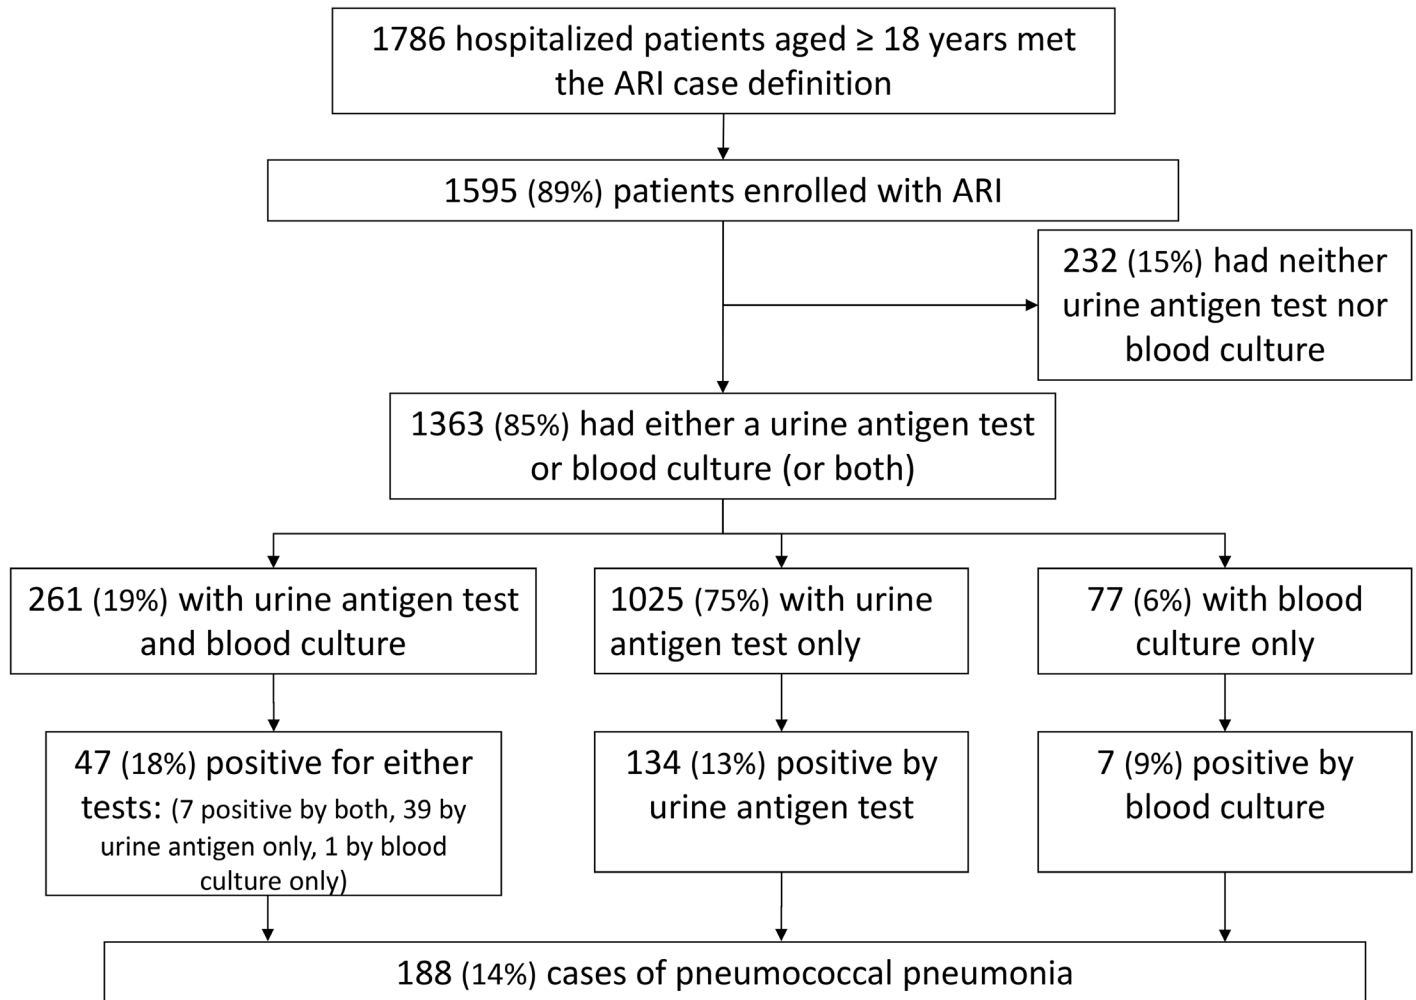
1786 hospitalized patients aged ≥ 18 years met the ARI case definition

1595 (89%) patients enrolled with ARI

232 (15%) had neither urine antigen test nor blood culture

1363 (85%) had either a urine antigen test or blood culture (or both)

261 (19%) with urine antigen test and blood culture

1025 (75%) with urine antigen test only

77 (6%) with blood culture only

47 (18%) positive for either tests: (7 positive by both, 39 by urine antigen only, 1 by blood culture only)

134 (13%) positive by urine antigen test

7 (9%) positive by blood culture

188 (14%) cases of pneumococcal pneumonia